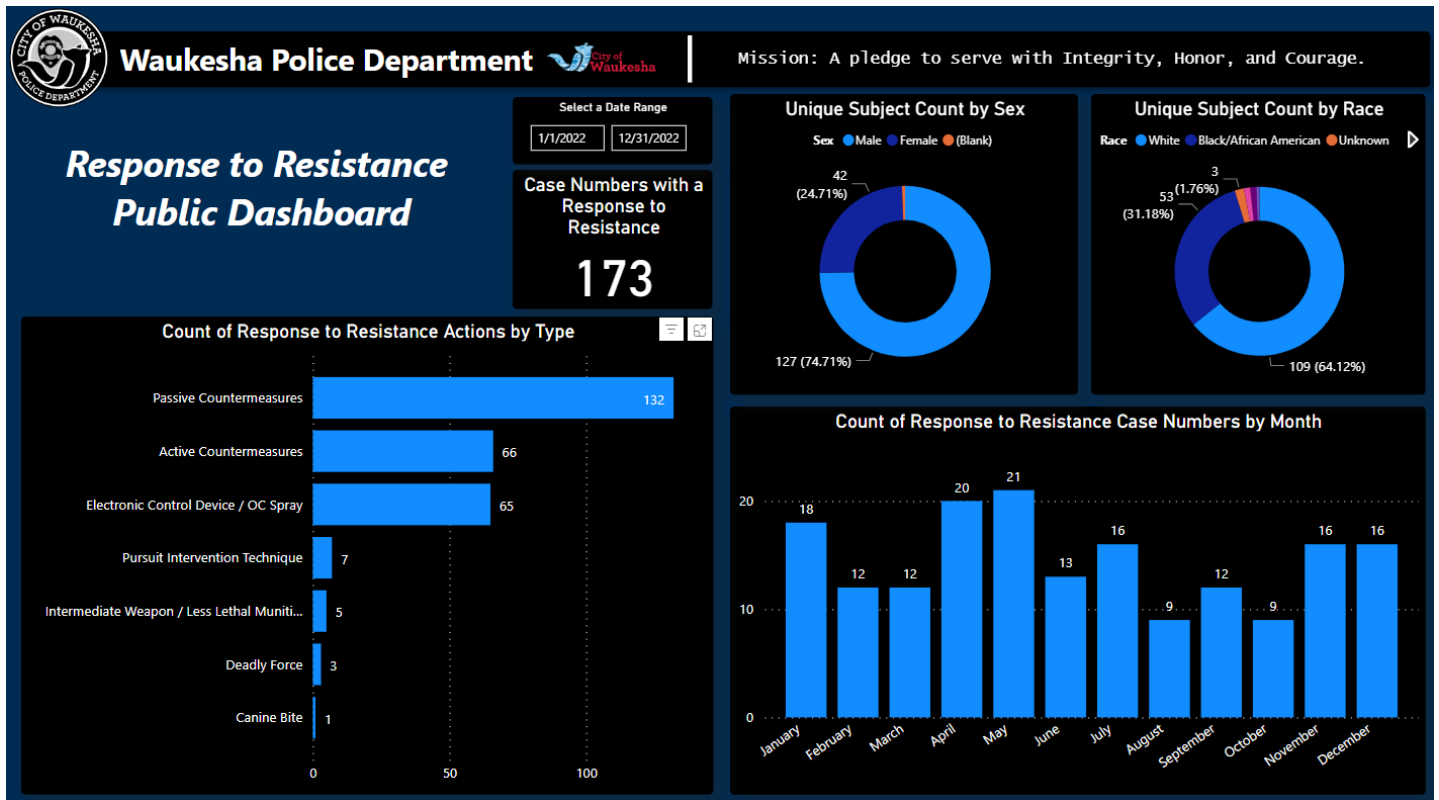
CITY OF WAUKESHA POLICE DEPARTMENT

Waukesha Police Department

City of Waukesha

Mission: A pledge to serve with Integrity, Honor, and Courage.

Response to Resistance Public Dashboard

Select a Date Range

1/1/2022

12/31/2022

Case Numbers with a Response to Resistance

173

Unique Subject Count by Sex

Sex Male Female (Blank)

42 (24.71%)

127 (74.71%)

Unique Subject Count by Race

Race White Black/African American Unknown

3 (1.76%)

53 (31.18%)

109 (64.12%)

Count of Response to Resistance Actions by Type

| Type | Count |
|---|---|
| Passive Countermeasures | 132 |
| Active Countermeasures | 66 |
| Electronic Control Device / OC Spray | 65 |
| Pursuit Intervention Technique | 7 |
| Intermediate Weapon / Less Lethal Muniti... | 5 |
| Deadly Force | 3 |
| Canine Bite | 1 |

0 50 100

Count of Response to Resistance Case Numbers by Month

| Month | Count |
|---|---|
| January | 18 |
| February | 12 |
| March | 12 |
| April | 20 |
| May | 21 |
| June | 13 |
| July | 16 |
| August | 9 |
| September | 12 |
| October | 9 |
| November | 16 |
| December | 16 |

0 10 20